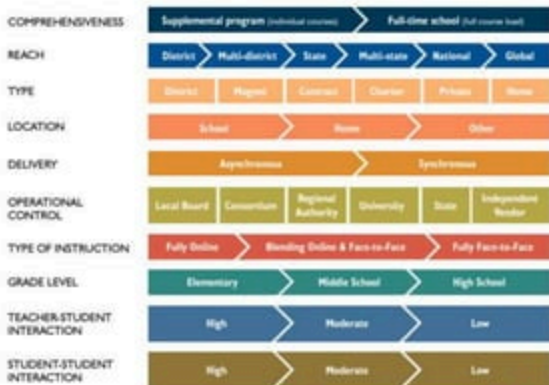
COMPREHENSIVENESS
Supplemental program (individual courses)
Full-time school (full course load)

REACH
District
Multi-district
State
Multi-state
National
Global

TYPE
District
Magnet
Contract
Charter
Private
Home

LOCATION
School
Home
Other

DELIVERY
Asynchronous
Synchronous

OPERATIONAL CONTROL
Local Board
Consortium
Regional Authority
University
State
Independent Vendor

TYPE OF INSTRUCTION
Fully Online
Blending Online & Face-to-Face
Fully Face-to-Face

GRADE LEVEL
Elementary
Middle School
High School

TEACHER-STUDENT INTERACTION
High
Moderate
Low

STUDENT-STUDENT INTERACTION
High
Moderate
Low